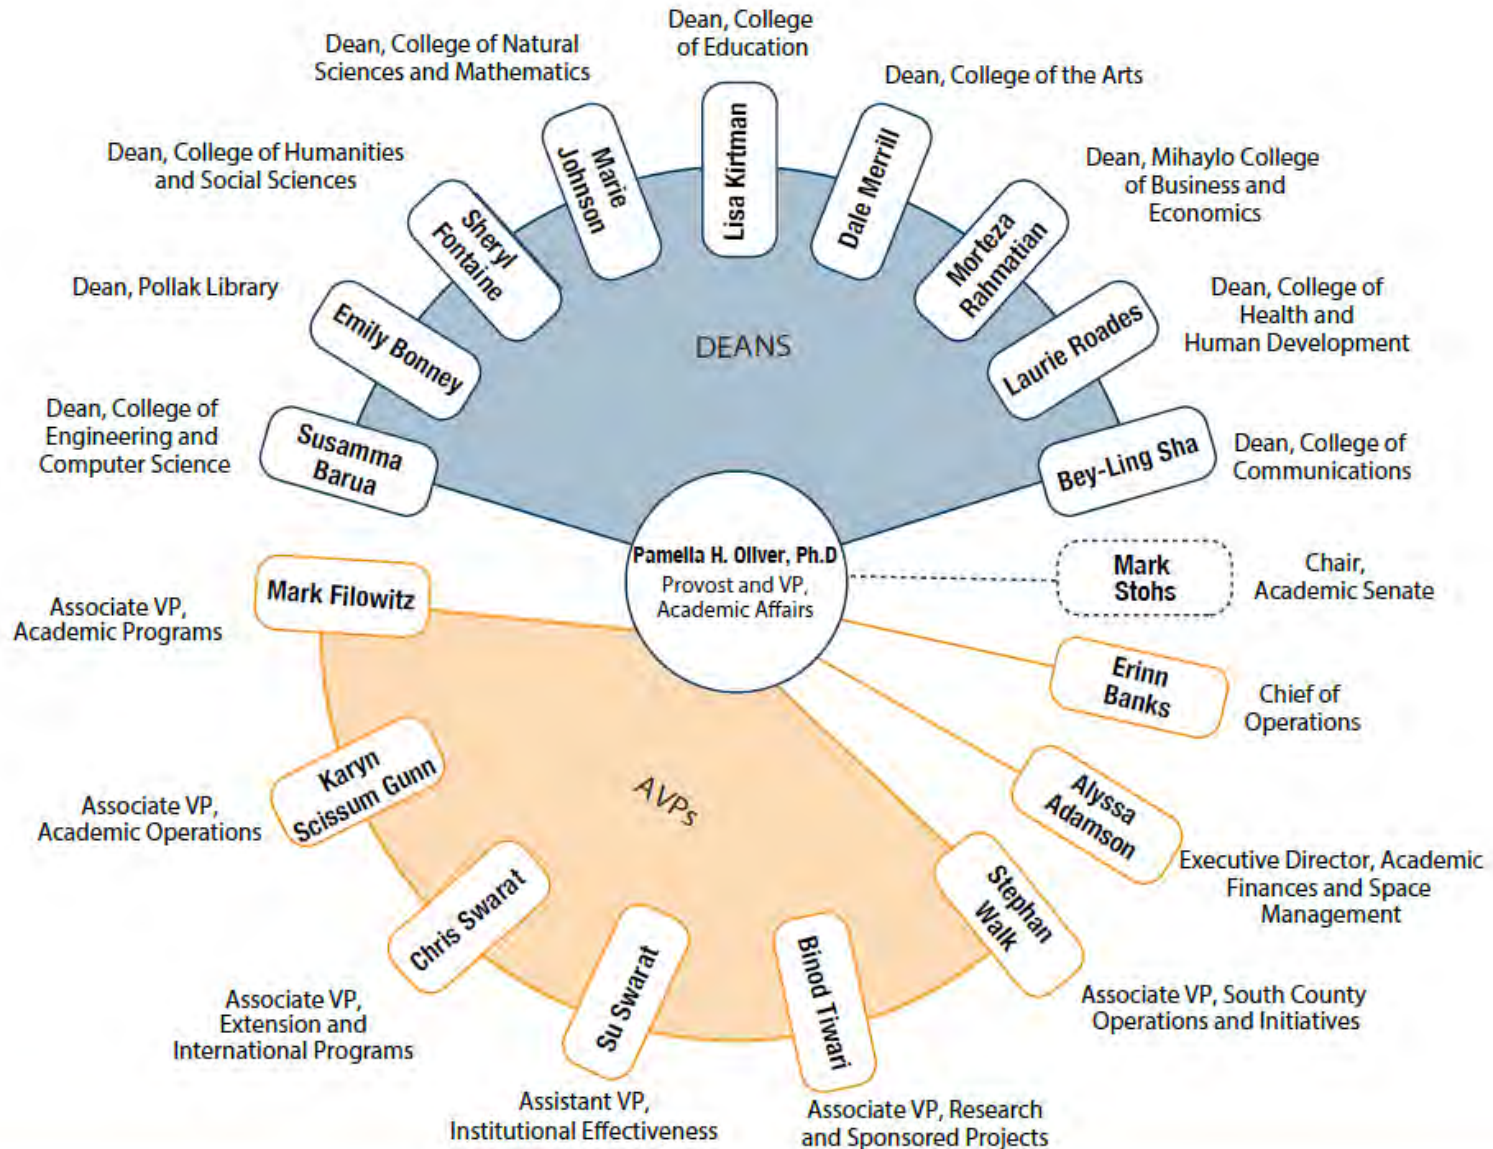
Dean, College of Natural Sciences and Mathematics

Dean, College of Education

Dean, College of the Arts

Dean, College of Humanities and Social Sciences

Marie Johnson

Lisa Kirtman

Dale Merrill

Dean, Mihaylo College of Business and Economics

Sheryl Fontaine

Morteza Rahmatian

Dean, Pollak Library

Dean, College of Health and Human Development

Emily Bonney

DEANS

Laurie Roades

Dean, College of Engineering and Computer Science

Susamma Barua

Bey-Ling Sha

Dean, College of Communications

Pamella H. Oliver, Ph.D

Provost and VP, Academic Affairs

Mark Stohs

Chair, Academic Senate

Associate VP, Academic Programs

Mark Filowitz

Erinn Banks

Chief of Operations

AVPs

Associate VP, Academic Operations

Karyn Scissum Gunn

Alyssa Adamson

Executive Director, Academic Finances and Space Management

Chris Swarat

Stephan Walk

Su Swarat

Binod Tiwari

Associate VP, Extension and International Programs

Associate VP, South County Operations and Initiatives

Assistant VP, Institutional Effectiveness

Associate VP, Research and Sponsored Projects